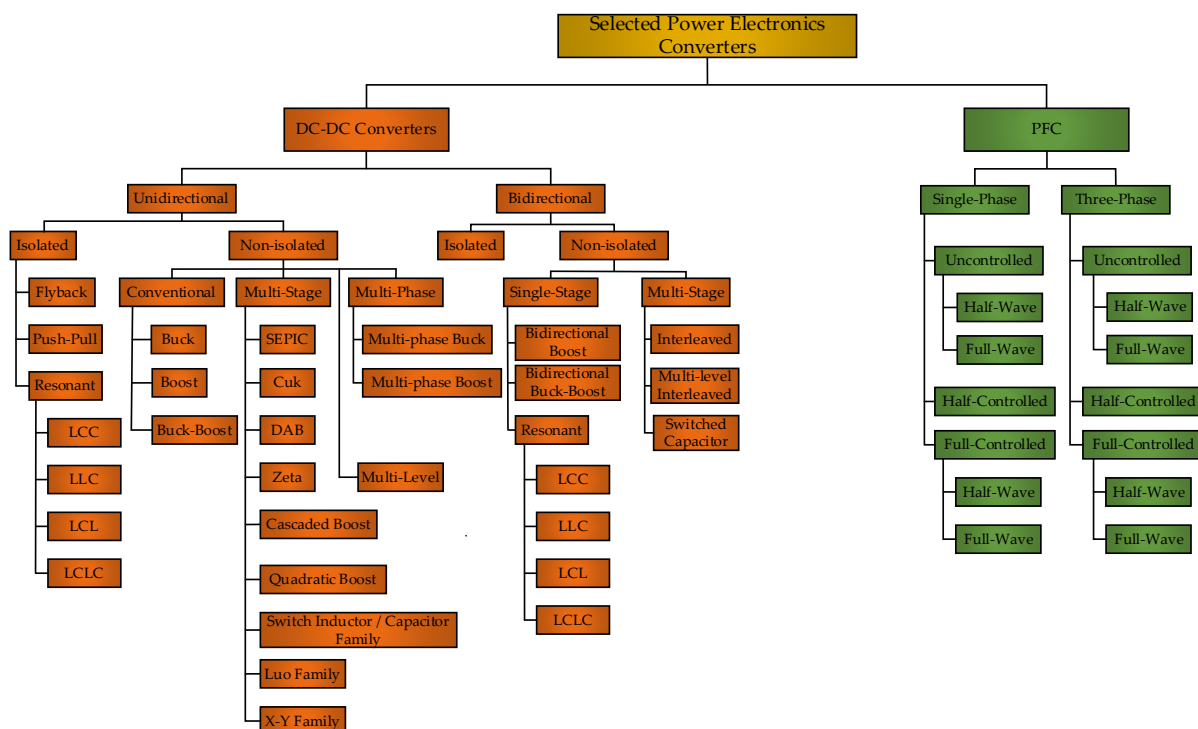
Selected Power Electronics Converters

DC-DC Converters

Unidirectional

Isolated

Flyback

Push-Pull

Resonant

LCC

LLC

LCL

LCLC

Non-isolated

Conventional

Buck

Boost

Buck-Boost

Multi-Stage

SEPIC

Cuk

DAB

Zeta

Cascaded Boost

Quadratic Boost

Switch Inductor / Capacitor Family

Luo Family

X-Y Family

Multi-Phase

Multi-phase Buck

Multi-phase Boost

Multi-Level

Bidirectional

Isolated

Non-isolated

Single-Stage

Bidirectional Boost

Bidirectional Buck-Boost

Resonant

LCC

LLC

LCL

LCLC

Multi-Stage

Interleaved

Multi-level Interleaved

Switched Capacitor

PFC

Single-Phase

Uncontrolled

Half-Wave

Full-Wave

Half-Controlled

Full-Controlled

Half-Wave

Full-Wave

Three-Phase

Uncontrolled

Half-Wave

Full-Wave

Half-Controlled

Full-Controlled

Half-Wave

Full-Wave